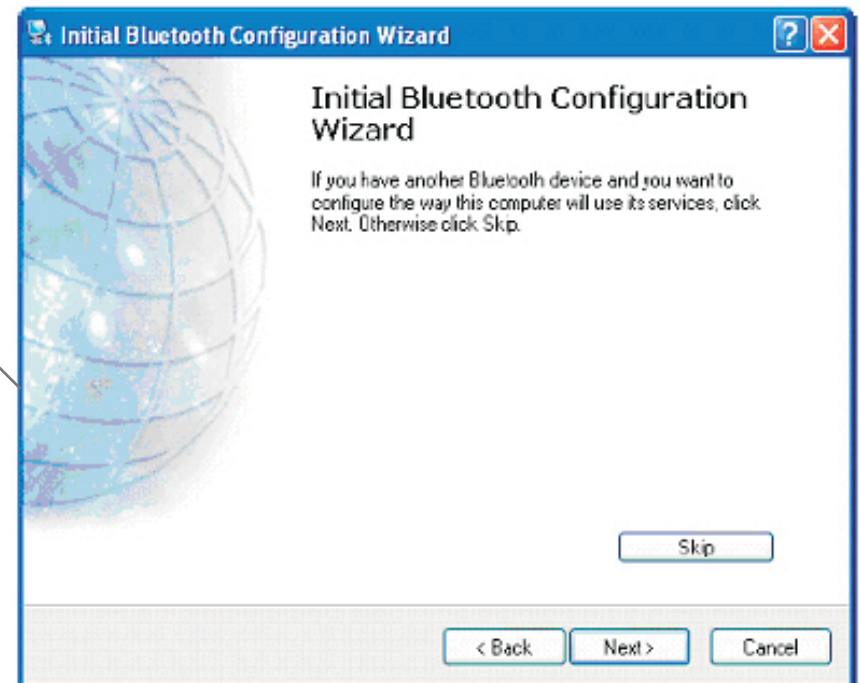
Initial Bluetooth Configuration Wizard

Initial Bluetooth Configuration Wizard

If you have another Bluetooth device and you want to configure the way this computer will use its services, click Next. Otherwise click Skip.

Skip

< Back

Next >

Cancel